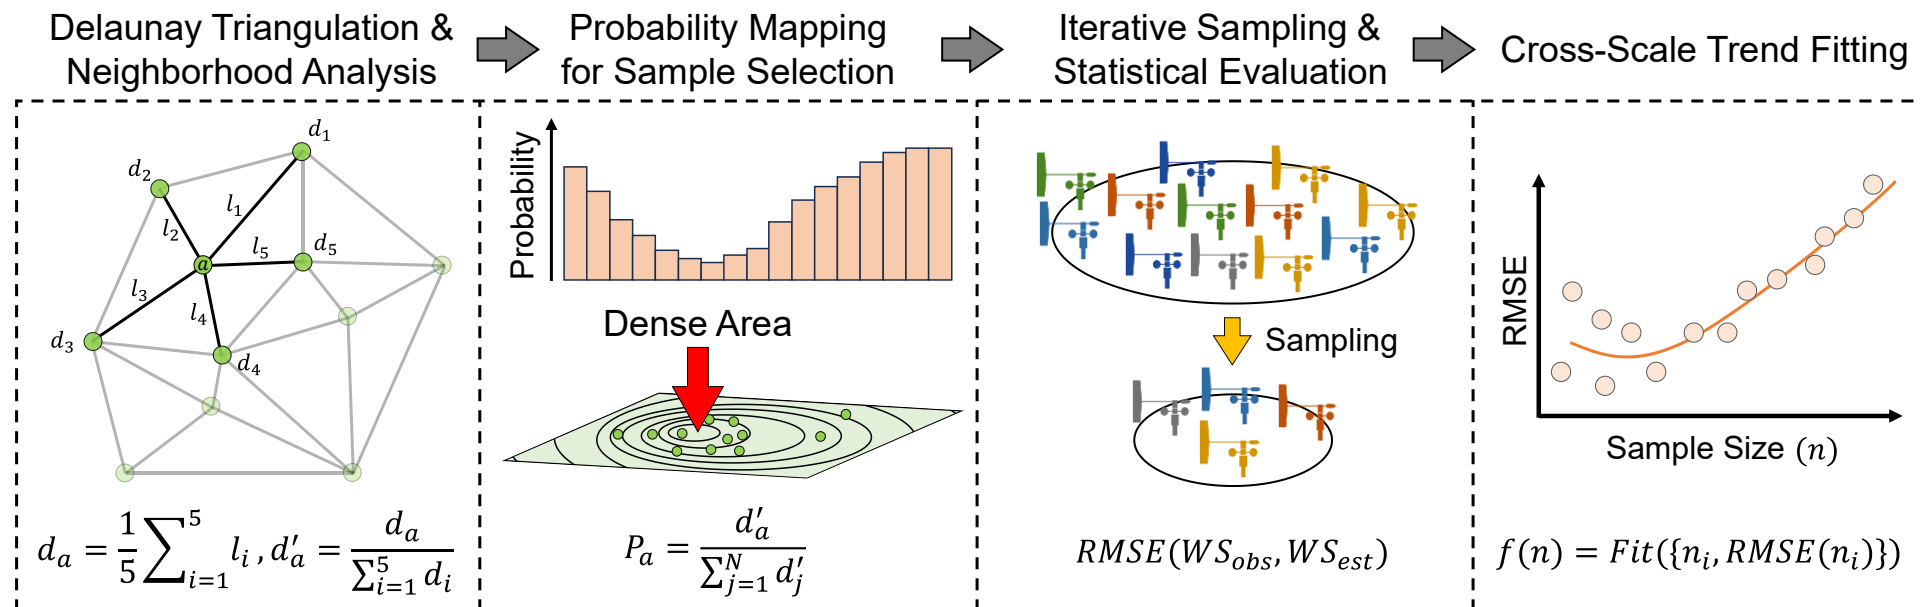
Delaunay Triangulation & Neighborhood Analysis

Probability Mapping for Sample Selection

Iterative Sampling & Statistical Evaluation

Cross-Scale Trend Fitting

$d_1$

$d_2$

$l_1$

$l_2$

$l_5$

$d_5$

$a$

$l_3$

$l_4$

$d_3$

$d_4$

$d_a = \frac{1}{5}\sum_{i=1}^{5} l_i, d'_a = \frac{d_a}{\sum_{i=1}^{5} d_i}$

Probability

Dense Area

$P_a = \frac{d'_a}{\sum_{j=1}^{N} d'_j}$

Sampling

$RMSE(WS_{obs}, WS_{est})$

RMSE

Sample Size $(n)$

$f(n) = Fit(\{n_i, RMSE(n_i)\})$